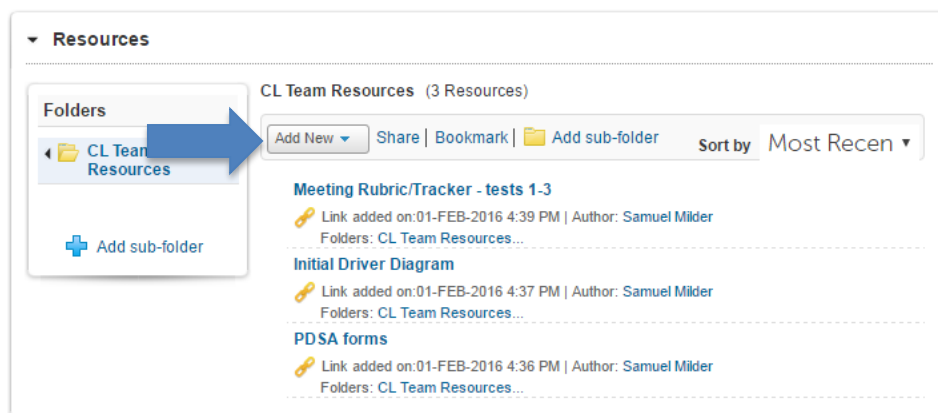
Resources

Folders

CL Team Resources

Add sub-folder

CL Team Resources (3 Resources)

Add New Share | Bookmark | Add sub-folder

Sort by Most Recen

Meeting Rubric/Tracker - tests 1-3

Link added on:01-FEB-2016 4:39 PM | Author: Samuel Milder
Folders: CL Team Resources...

Initial Driver Diagram

Link added on:01-FEB-2016 4:37 PM | Author: Samuel Milder
Folders: CL Team Resources...

PDSA forms

Link added on:01-FEB-2016 4:36 PM | Author: Samuel Milder
Folders: CL Team Resources...